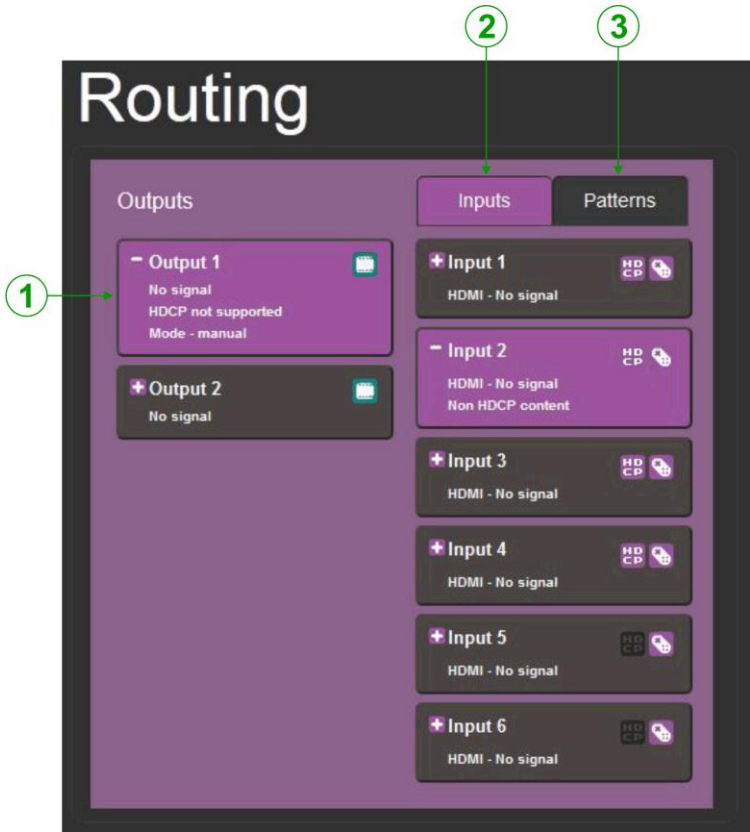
2
3
Routing

Outputs

Inputs
Patterns

1

− Output 1
No signal
HDCP not supported
Mode - manual

+ Output 2
No signal

+ Input 1
HDCP
HDMI - No signal

− Input 2
HDCP
HDMI - No signal
Non HDCP content

+ Input 3
HDCP
HDMI - No signal

+ Input 4
HDCP
HDMI - No signal

+ Input 5
HDCP
HDMI - No signal

+ Input 6
HDCP
HDMI - No signal